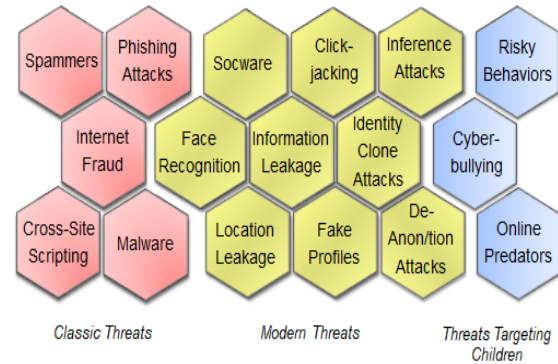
Spammers

Phishing Attacks

Internet Fraud

Cross-Site Scripting

Malware

Socware

Click-jacking

Inference Attacks

Face Recognition

Information Leakage

Identity Clone Attacks

Location Leakage

Fake Profiles

De-Anon/tion Attacks

Risky Behaviors

Cyber-bullying

Online Predators

Classic Threats

Modern Threats

Threats Targeting Children